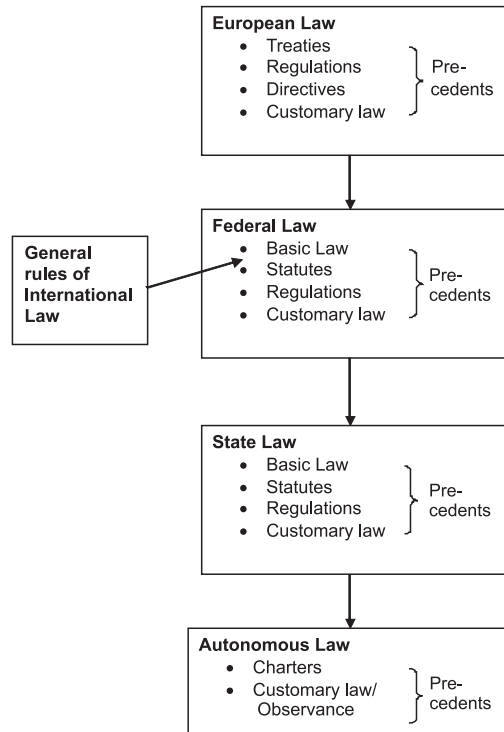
European Law
- Treaties
- Regulations
- Directives
- Customary law

Pre-cedents

General rules of International Law

Federal Law
- Basic Law
- Statutes
- Regulations
- Customary law

Pre-cedents

State Law
- Basic Law
- Statutes
- Regulations
- Customary law

Pre-cedents

Autonomous Law
- Charters
- Customary law/ Observance

Pre-cedents